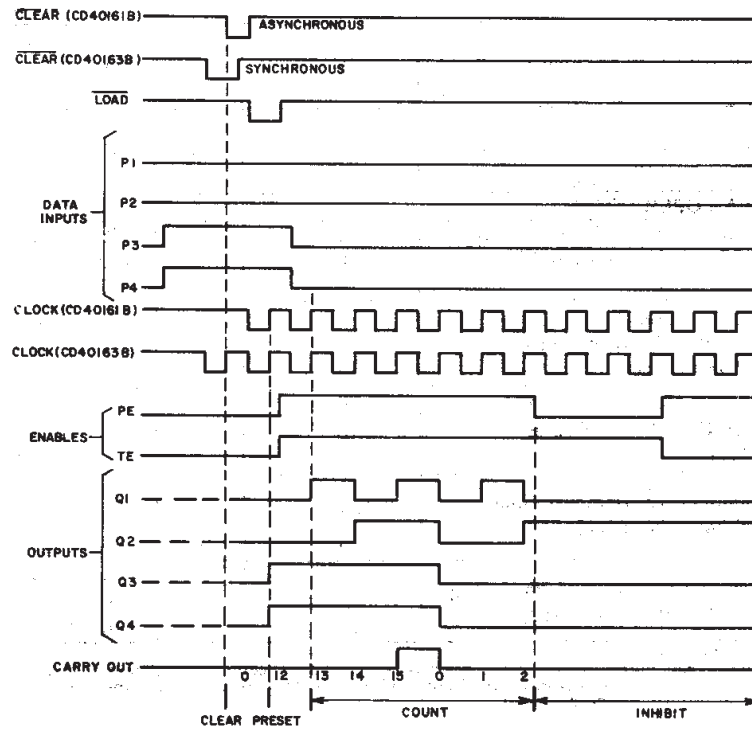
$\overline{CLEAR}$ (CD40161B) ASYNCHRONOUS
$\overline{CLEAR}$ (CD40163B) SYNCHRONOUS
$\overline{LOAD}$
DATA INPUTS
P1
P2
P3
P4
CLOCK (CD40161B)
CLOCK (CD40163B)
ENABLES
PE
TE
OUTPUTS
Q1
Q2
Q3
Q4
CARRY OUT
0 12 13 14 15 0 1 2
CLEAR PRESET
COUNT
INHIBIT